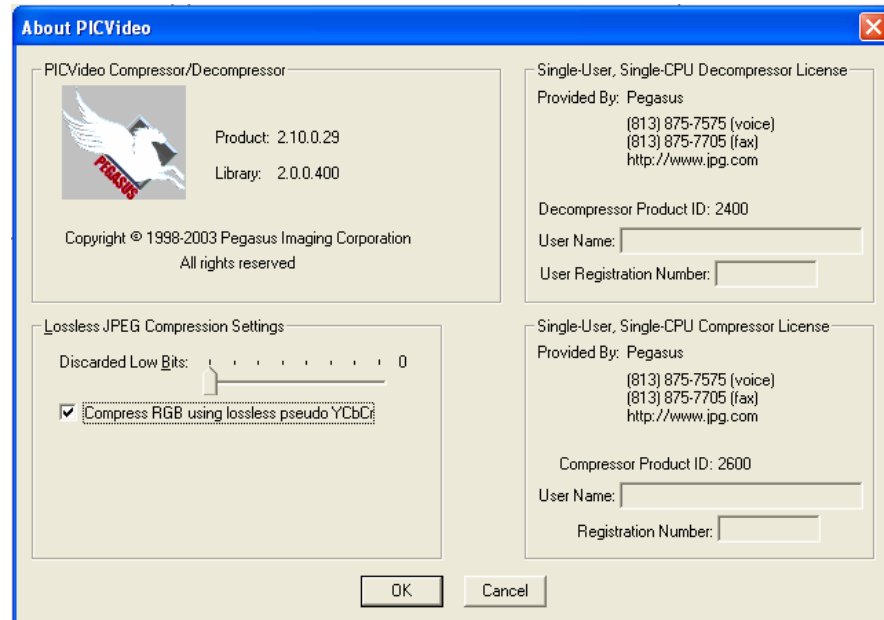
About PICVideo

PICVideo Compressor/Decompressor

PEGASUS

Product: 2.10.0.29

Library: 2.0.0.400

Copyright © 1998-2003 Pegasus Imaging Corporation
All rights reserved

Single-User, Single-CPU Decompressor License

Provided By: Pegasus

(813) 875-7575 (voice)
(813) 875-7705 (fax)
http://www.jpg.com

Decompressor Product ID: 2400

User Name:

User Registration Number:

Lossless JPEG Compression Settings

Discarded Low Bits: 0

Compress RGB using lossless pseudo YCbCr

Single-User, Single-CPU Compressor License

Provided By: Pegasus

(813) 875-7575 (voice)
(813) 875-7705 (fax)
http://www.jpg.com

Compressor Product ID: 2600

User Name:

Registration Number:

OK

Cancel